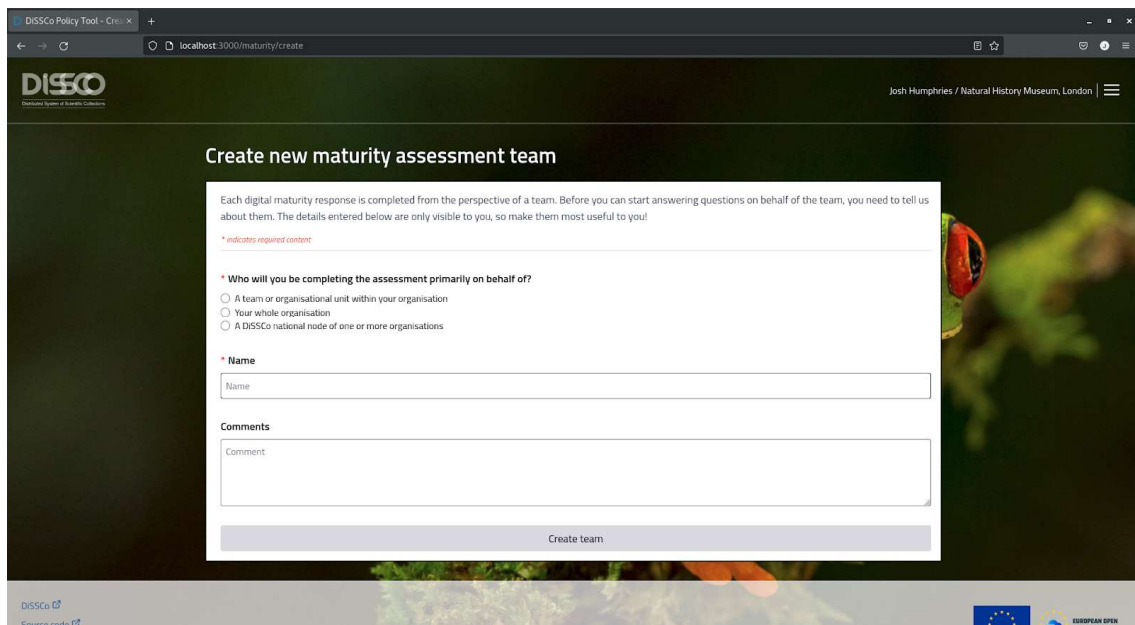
DiSSCo Policy Tool - Crea ×

localhost:3000/maturity/create

DiSSCo
Distributed System of Scientific Collections

Josh Humphries / Natural History Museum, London

Create new maturity assessment team

Each digital maturity response is completed from the perspective of a team. Before you can start answering questions on behalf of the team, you need to tell us about them. The details entered below are only visible to you, so make them most useful to you!

* indicates required content

* Who will you be completing the assessment primarily on behalf of?

A team or organisational unit within your organisation
Your whole organisation
A DiSSCo national node of one or more organisations

* Name

Name

Comments

Comment

Create team

DiSSCo

Source code

EUROPEAN OPEN